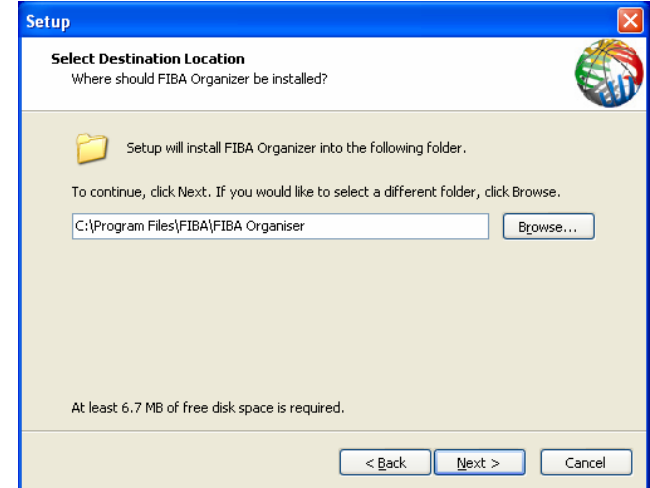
Setup

Select Destination Location
Where should FIBA Organizer be installed?

Setup will install FIBA Organizer into the following folder.

To continue, click Next. If you would like to select a different folder, click Browse.

C:\Program Files\FIBA\FIBA Organiser

Browse...

At least 6.7 MB of free disk space is required.

< Back

Next >

Cancel